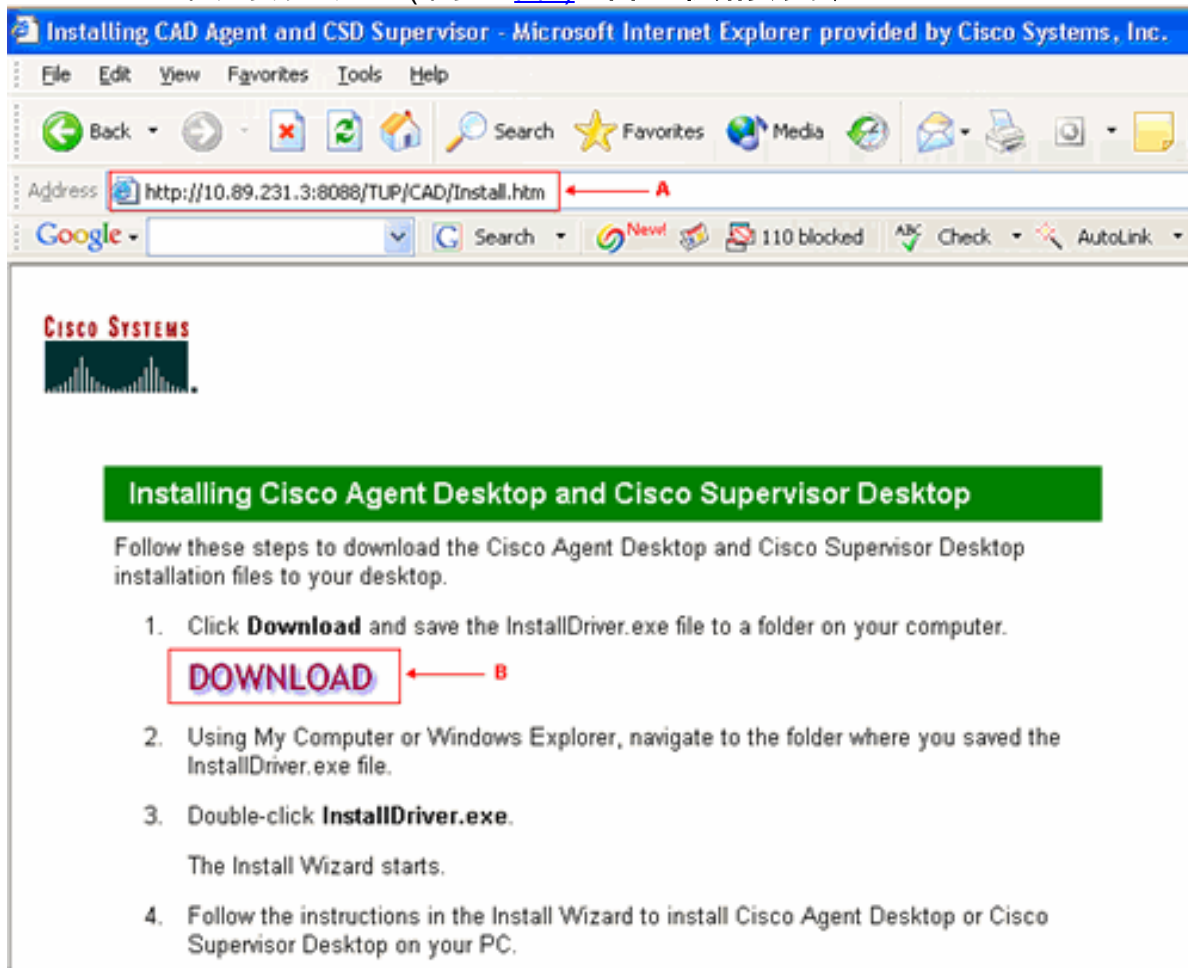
Installing CAD Agent and CSD Supervisor - Microsoft Internet Explorer provided by Cisco Systems, Inc.

File Edit View Favorites Tools Help

Back Search Favorites Media

Address http://10.89.231.3:8088/TUP/CAD/Install.htm A

Google Search New! 110 blocked Check AutoLink

Cisco Systems

Installing Cisco Agent Desktop and Cisco Supervisor Desktop

Follow these steps to download the Cisco Agent Desktop and Cisco Supervisor Desktop installation files to your desktop.

1. Click **Download** and save the InstallDriver.exe file to a folder on your computer.

DOWNLOAD B

2. Using My Computer or Windows Explorer, navigate to the folder where you saved the InstallDriver.exe file.

3. Double-click **InstallDriver.exe**.

The Install Wizard starts.

4. Follow the instructions in the Install Wizard to install Cisco Agent Desktop or Cisco Supervisor Desktop on your PC.